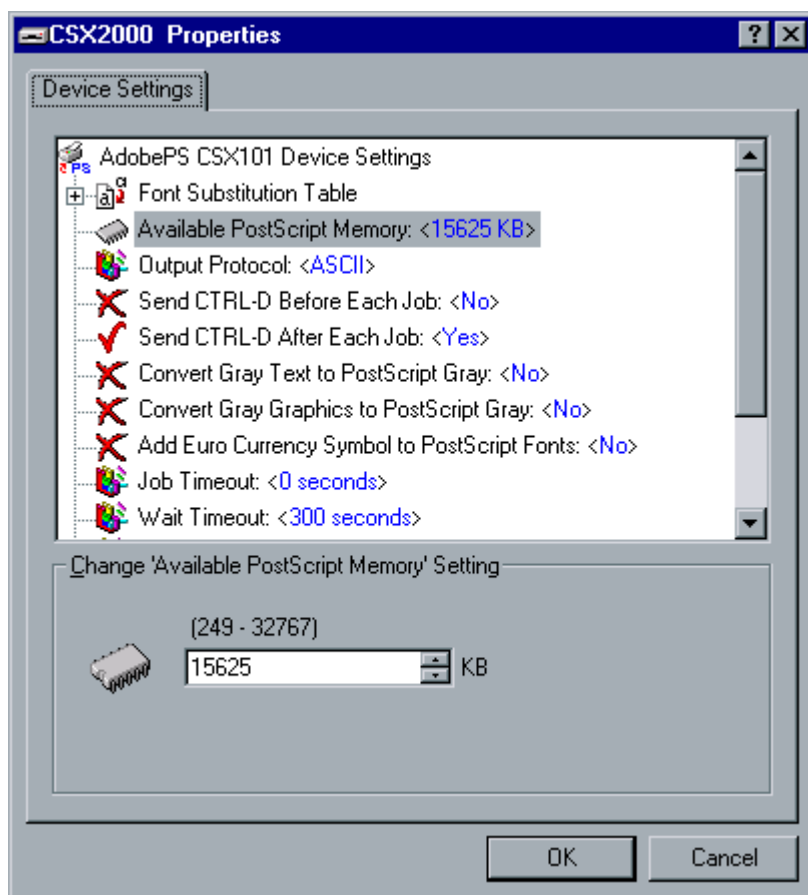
CSX2000 Properties

?

Device Settings

AdobePS CSX101 Device Settings

Font Substitution Table

Available PostScript Memory: <15625 KB>

Output Protocol: <ASCII>

Send CTRL-D Before Each Job: <No>

Send CTRL-D After Each Job: <Yes>

Convert Gray Text to PostScript Gray: <No>

Convert Gray Graphics to PostScript Gray: <No>

Add Euro Currency Symbol to PostScript Fonts: <No>

Job Timeout: <0 seconds>

Wait Timeout: <300 seconds>

Change 'Available PostScript Memory' Setting

(249 - 32767)

15625

KB

OK

Cancel